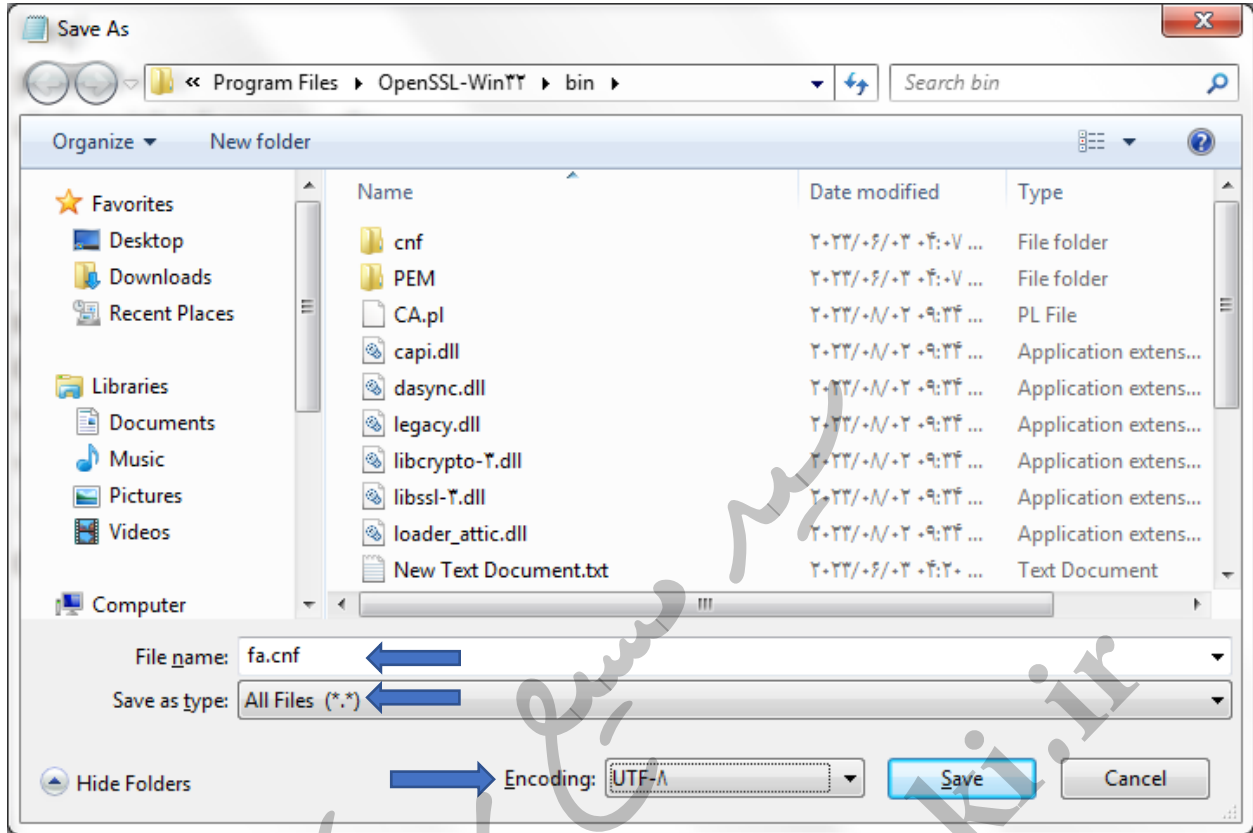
Save As

« Program Files ▸ OpenSSL-Win۳۲ ▸ bin ▸

Search bin

Organize ▾ New folder

Favorites
Desktop
Downloads
Recent Places

Libraries
Documents
Music
Pictures
Videos

Computer

| Name | Date modified | Type |
|---|---|---|
| cnf | ۲۰۲۳/۰۶/۰۳ ۰۴:۰۷ ... | File folder |
| PEM | ۲۰۲۳/۰۶/۰۳ ۰۴:۰۷ ... | File folder |
| CA.pl | ۲۰۲۳/۰۸/۰۲ ۰۹:۳۴ ... | PL File |
| capi.dll | ۲۰۲۳/۰۸/۰۲ ۰۹:۳۴ ... | Application extens... |
| dasync.dll | ۲۰۲۳/۰۸/۰۲ ۰۹:۳۴ ... | Application extens... |
| legacy.dll | ۲۰۲۳/۰۸/۰۲ ۰۹:۳۴ ... | Application extens... |
| libcrypto-۳.dll | ۲۰۲۳/۰۸/۰۲ ۰۹:۳۴ ... | Application extens... |
| libssl-۳.dll | ۲۰۲۳/۰۸/۰۲ ۰۹:۳۴ ... | Application extens... |
| loader_attic.dll | ۲۰۲۳/۰۸/۰۲ ۰۹:۳۴ ... | Application extens... |
| New Text Document.txt | ۲۰۲۳/۰۶/۰۳ ۰۴:۲۰ ... | Text Document |

File name: fa.cnf

Save as type: All Files (*.*)

Hide Folders

Encoding: UTF-۸

Save

Cancel